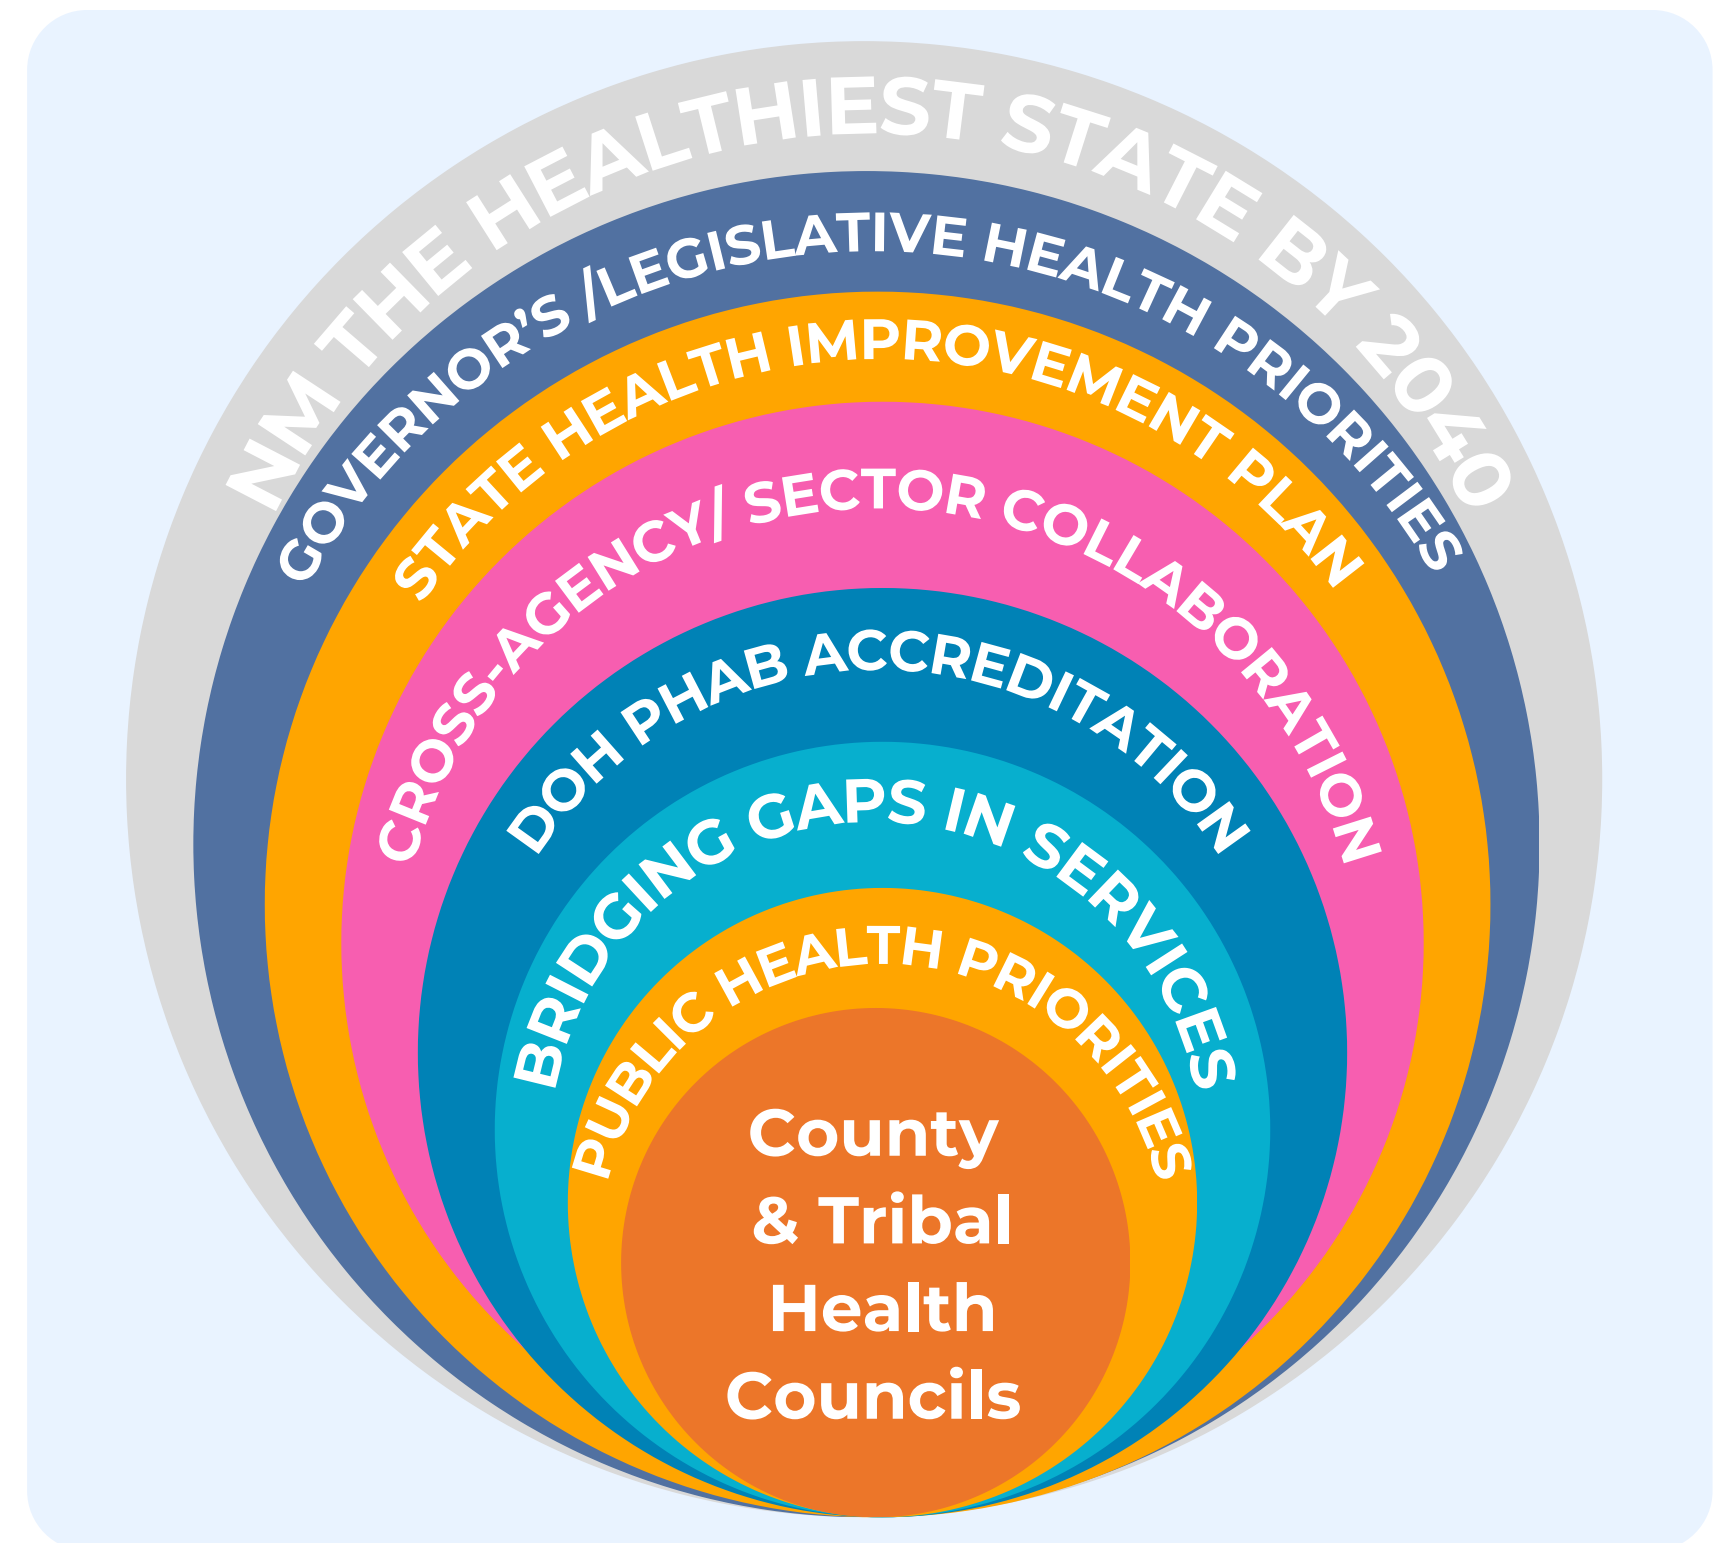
NM THE HEALTHIEST STATE BY 2040

GOVERNOR'S /LEGISLATIVE HEALTH PRIORITIES

STATE HEALTH IMPROVEMENT PLAN

CROSS-AGENCY/ SECTOR COLLABORATION

DOH PHAB ACCREDITATION

BRIDGING GAPS IN SERVICES

PUBLIC HEALTH PRIORITIES

County & Tribal Health Councils